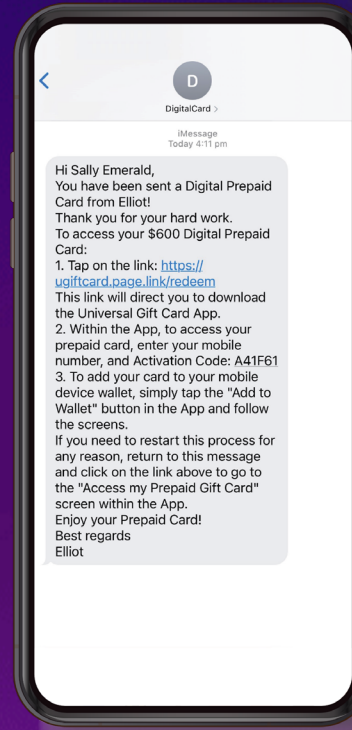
D
DigitalCard >

iMessage
Today 4:11 pm

Hi Sally Emerald,
You have been sent a Digital Prepaid Card from Elliot!
Thank you for your hard work.
To access your $600 Digital Prepaid Card:
1. Tap on the link: https://ugiftcard.page.link/redeem
This link will direct you to download the Universal Gift Card App.
2. Within the App, to access your prepaid card, enter your mobile number, and Activation Code: A41F61
3. To add your card to your mobile device wallet, simply tap the "Add to Wallet" button in the App and follow the screens.
If you need to restart this process for any reason, return to this message and click on the link above to go to the "Access my Prepaid Gift Card" screen within the App.
Enjoy your Prepaid Card!
Best regards
Elliot